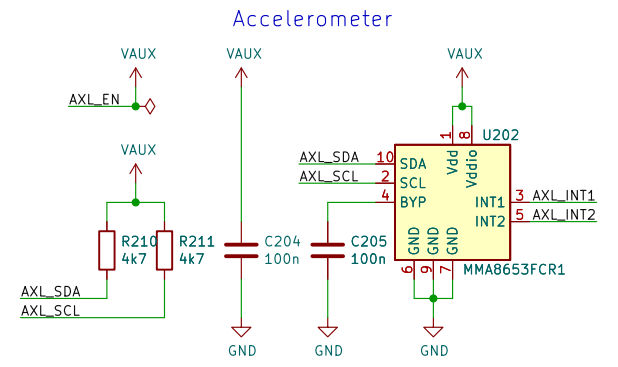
Accelerometer

VAUX

AXL_EN

VAUX

R210 4k7

R211 4k7

AXL_SDA

AXL_SCL

VAUX

C204 100n

GND

C205 100n

GND

VAUX

1 8

Vdd Vddio

U202

AXL_SDA 10 SDA

AXL_SCL 2 SCL

4 BYP

INT1 3 AXL_INT1

INT2 5 AXL_INT2

GND GND GND

6 9 7

MMA8653FCR1

GND